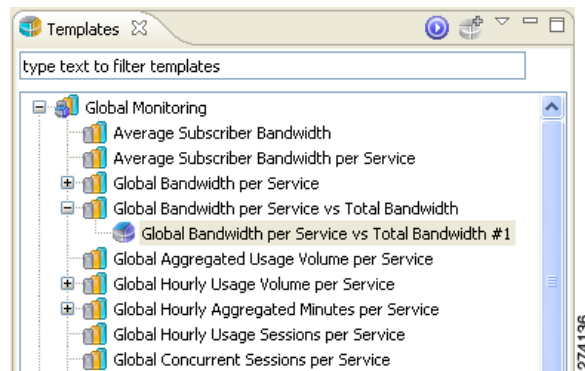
Templates ☒

type text to filter templates

Global Monitoring
Average Subscriber Bandwidth
Average Subscriber Bandwidth per Service
Global Bandwidth per Service
Global Bandwidth per Service vs Total Bandwidth
Global Bandwidth per Service vs Total Bandwidth #1
Global Aggregated Usage Volume per Service
Global Hourly Usage Volume per Service
Global Hourly Aggregated Minutes per Service
Global Hourly Usage Sessions per Service
Global Concurrent Sessions per Service

274136